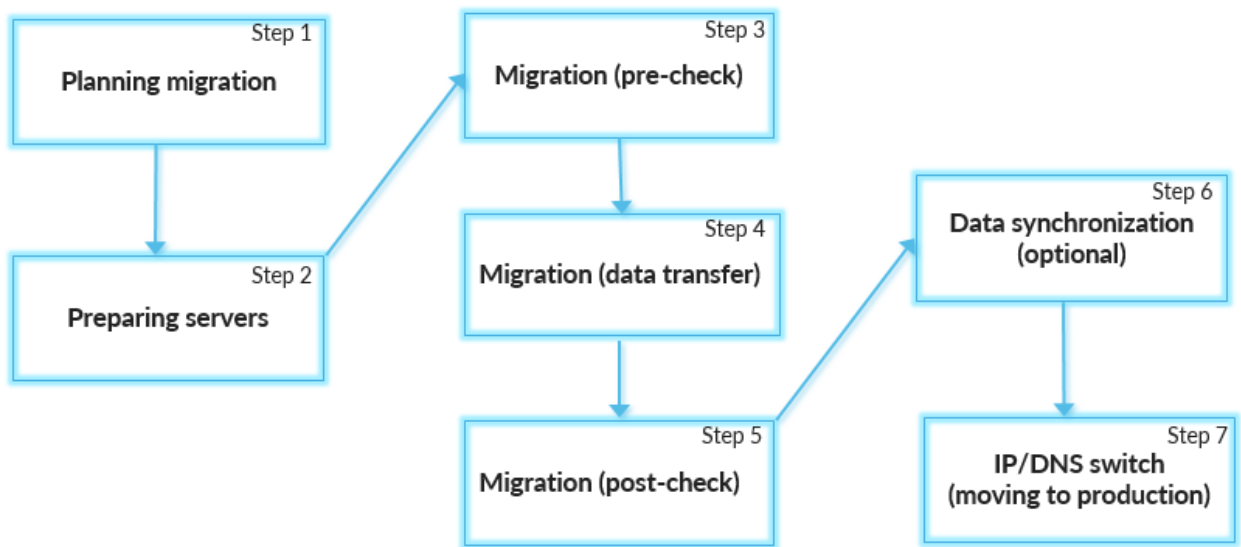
Step 1
Planning migration

Step 2
Preparing servers

Step 3
Migration (pre-check)

Step 4
Migration (data transfer)

Step 5
Migration (post-check)

Step 6
Data synchronization (optional)

Step 7
IP/DNS switch (moving to production)